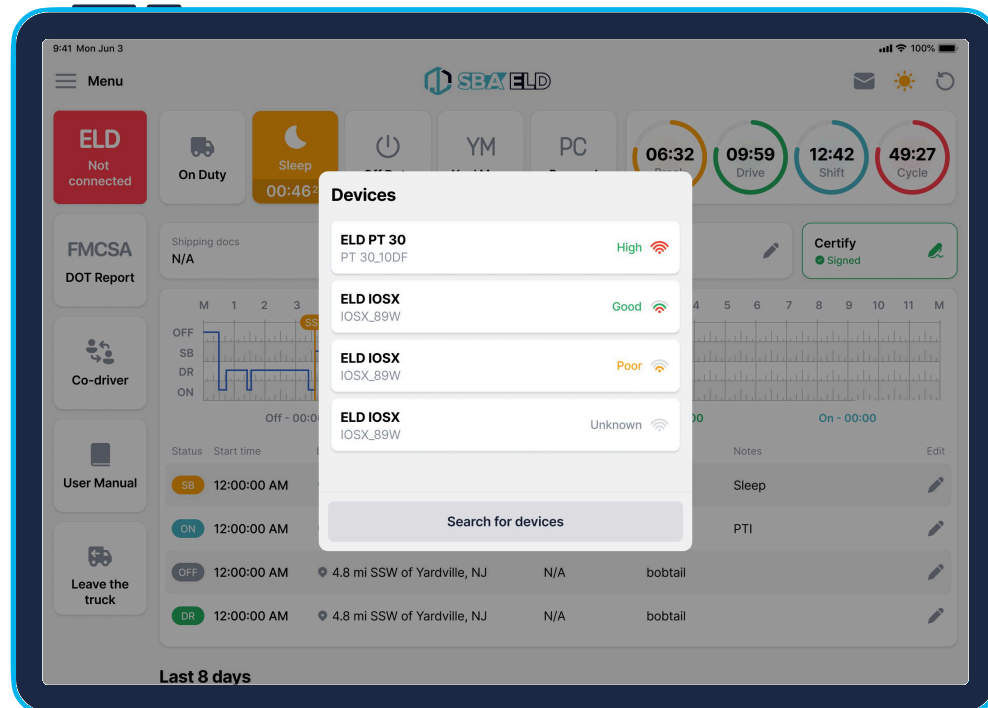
9:41 Mon Jun 3

100%

Menu

SBA ELD

ELD
Not connected

On Duty

Sleep
00:46

YM

PC

06:32
Break

09:59
Drive

12:42
Shift

49:27
Cycle

FMCSA
DOT Report

Shipping docs
N/A

Certify
Signed

Co-driver

M 1 2 3

4 5 6 7 8 9 10 11 M

OFF
SB
DR
ON

Off - 00:0

00

On - 00:00

User Manual

Status Start time

Notes Edit

SB 12:00:00 AM

Sleep

ON 12:00:00 AM

PTI

Leave the truck

OFF 12:00:00 AM 4.8 mi SSW of Yardville, NJ N/A bobtail

DR 12:00:00 AM 4.8 mi SSW of Yardville, NJ N/A bobtail

Last 8 days

Devices

ELD PT 30
PT 30_10DF
High

ELD IOSX
IOSX_89W
Good

ELD IOSX
IOSX_89W
Poor

ELD IOSX
IOSX_89W
Unknown

Search for devices